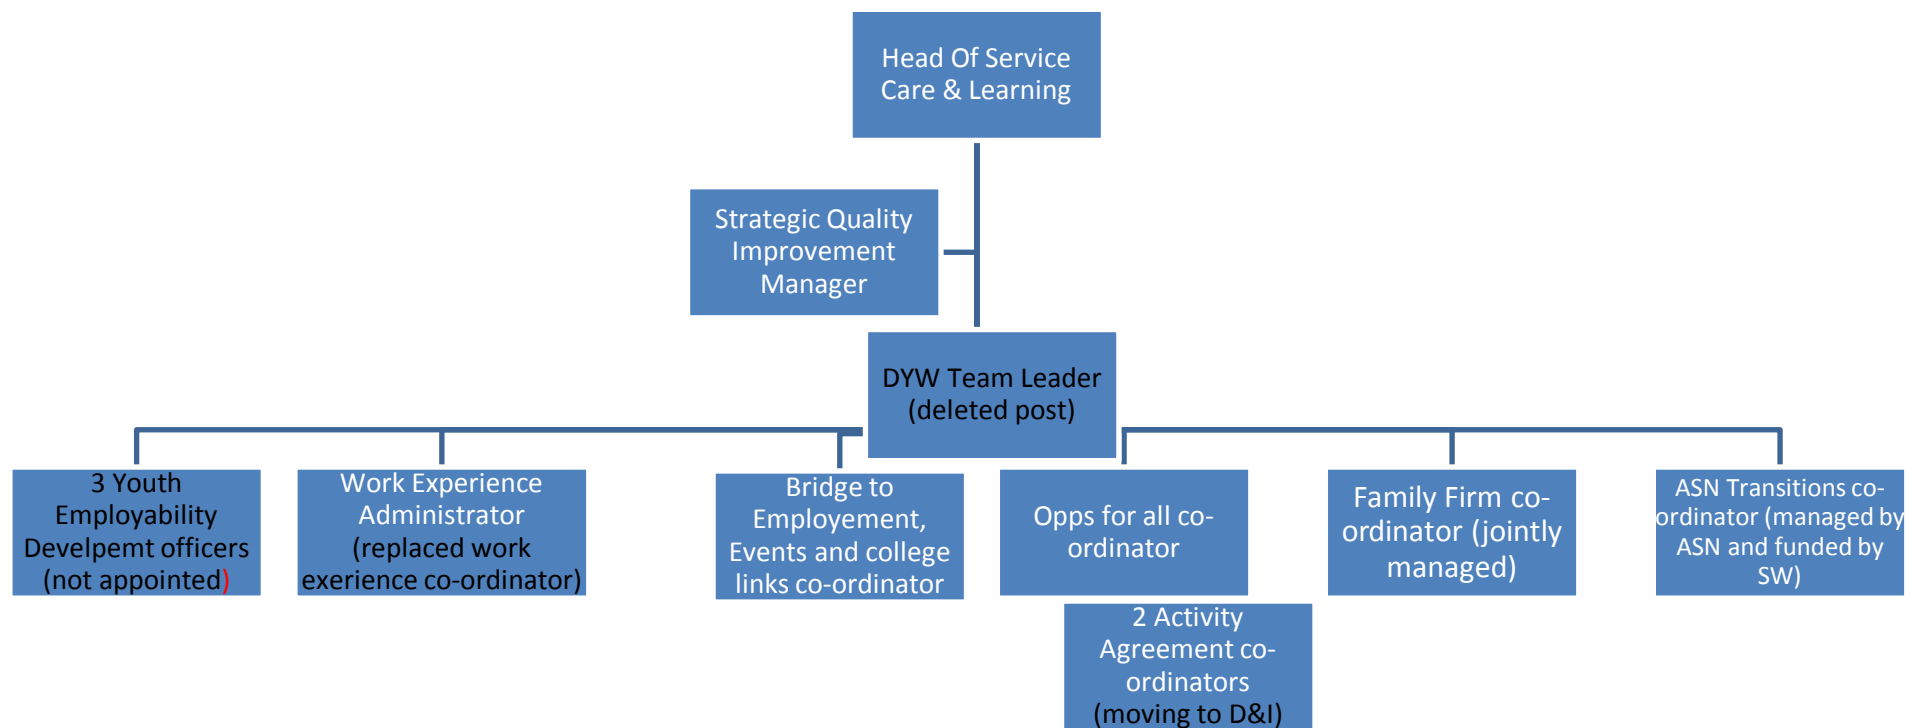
Head Of Service Care & Learning

Strategic Quality Improvement Manager

DYW Team Leader (deleted post)

3 Youth Employability Develpemt officers (not appointed)

Work Experience Administrator (replaced work exerience co-ordinator)

Bridge to Employement, Events and college links co-ordinator

Opps for all co-ordinator

2 Activity Agreement co-ordinators (moving to D&I)

Family Firm co-ordinator (jointly managed)

ASN Transitions co-ordinator (managed by ASN and funded by SW)